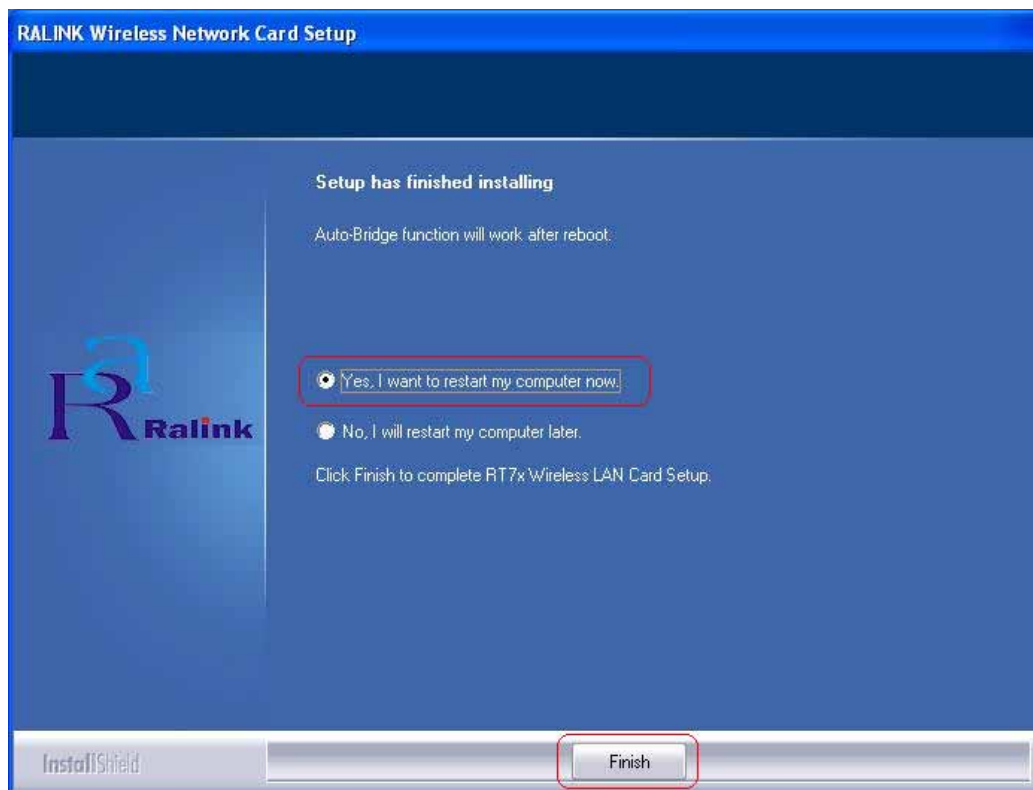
RALINK Wireless Network Card Setup

Setup has finished installing

Auto-Bridge function will work after reboot.

Ralink

Yes, I want to restart my computer now.

No, I will restart my computer later.

Click Finish to complete RT7x Wireless LAN Card Setup.

InstallShield

Finish